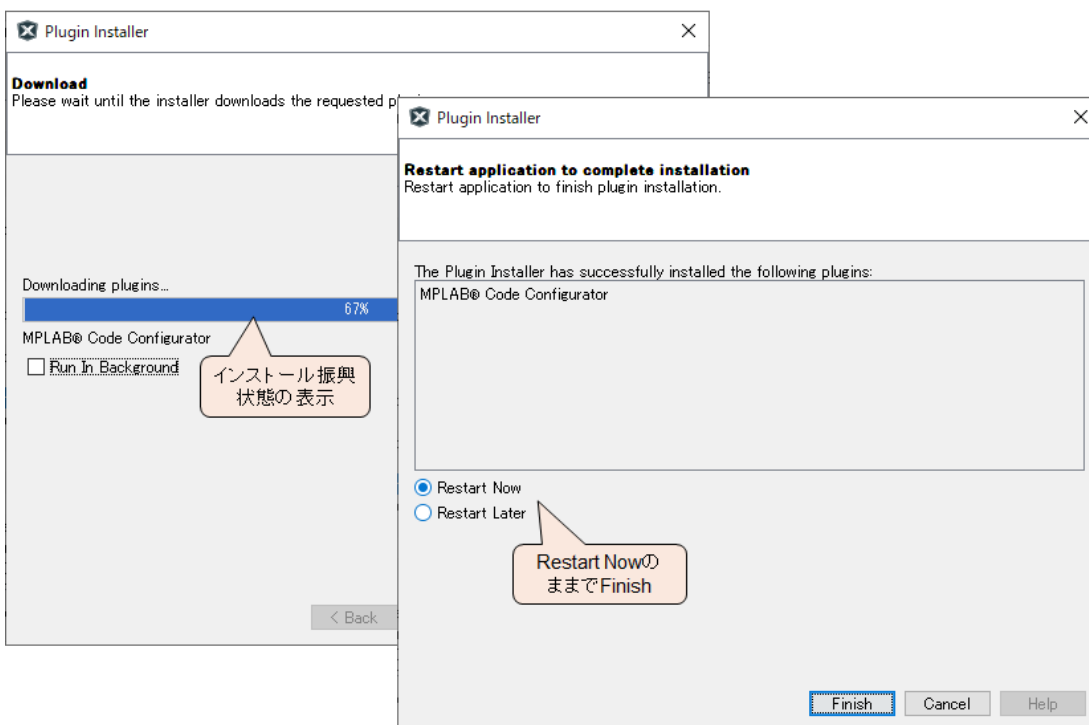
Plugin Installer

Download
Please wait until the installer downloads the requested pl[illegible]

Downloading plugins...

67%

MPLAB® Code Configurator

Run In Background

インストール振興状態の表示

< Back

Plugin Installer

Restart application to complete installation
Restart application to finish plugin installation.

The Plugin Installer has successfully installed the following plugins:

MPLAB® Code Configurator

Restart Now

Restart Later

Restart Nowのままで Finish

Finish

Cancel

Help